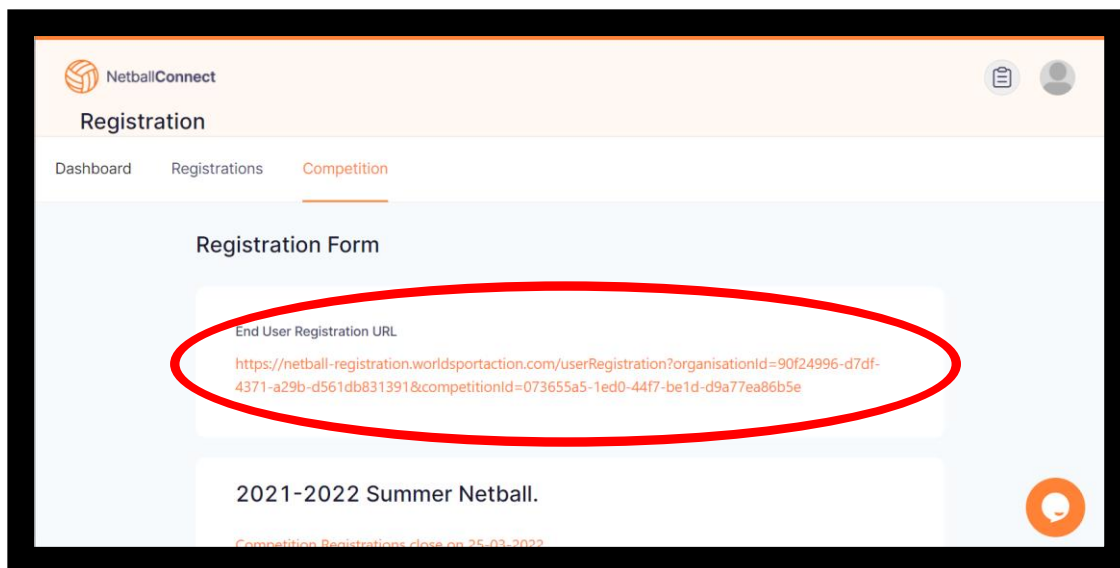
NetballConnect

Registration

Dashboard Registrations Competition

Registration Form

End User Registration URL

https://netball-registration.worldsportaction.com/userRegistration?organisationId=90f24996-d7df-4371-a29b-d561db831391&competitionId=073655a5-1ed0-44f7-be1d-d9a77ea86b5e

2021-2022 Summer Netball.

Competition Registrations close on 25-03-2022